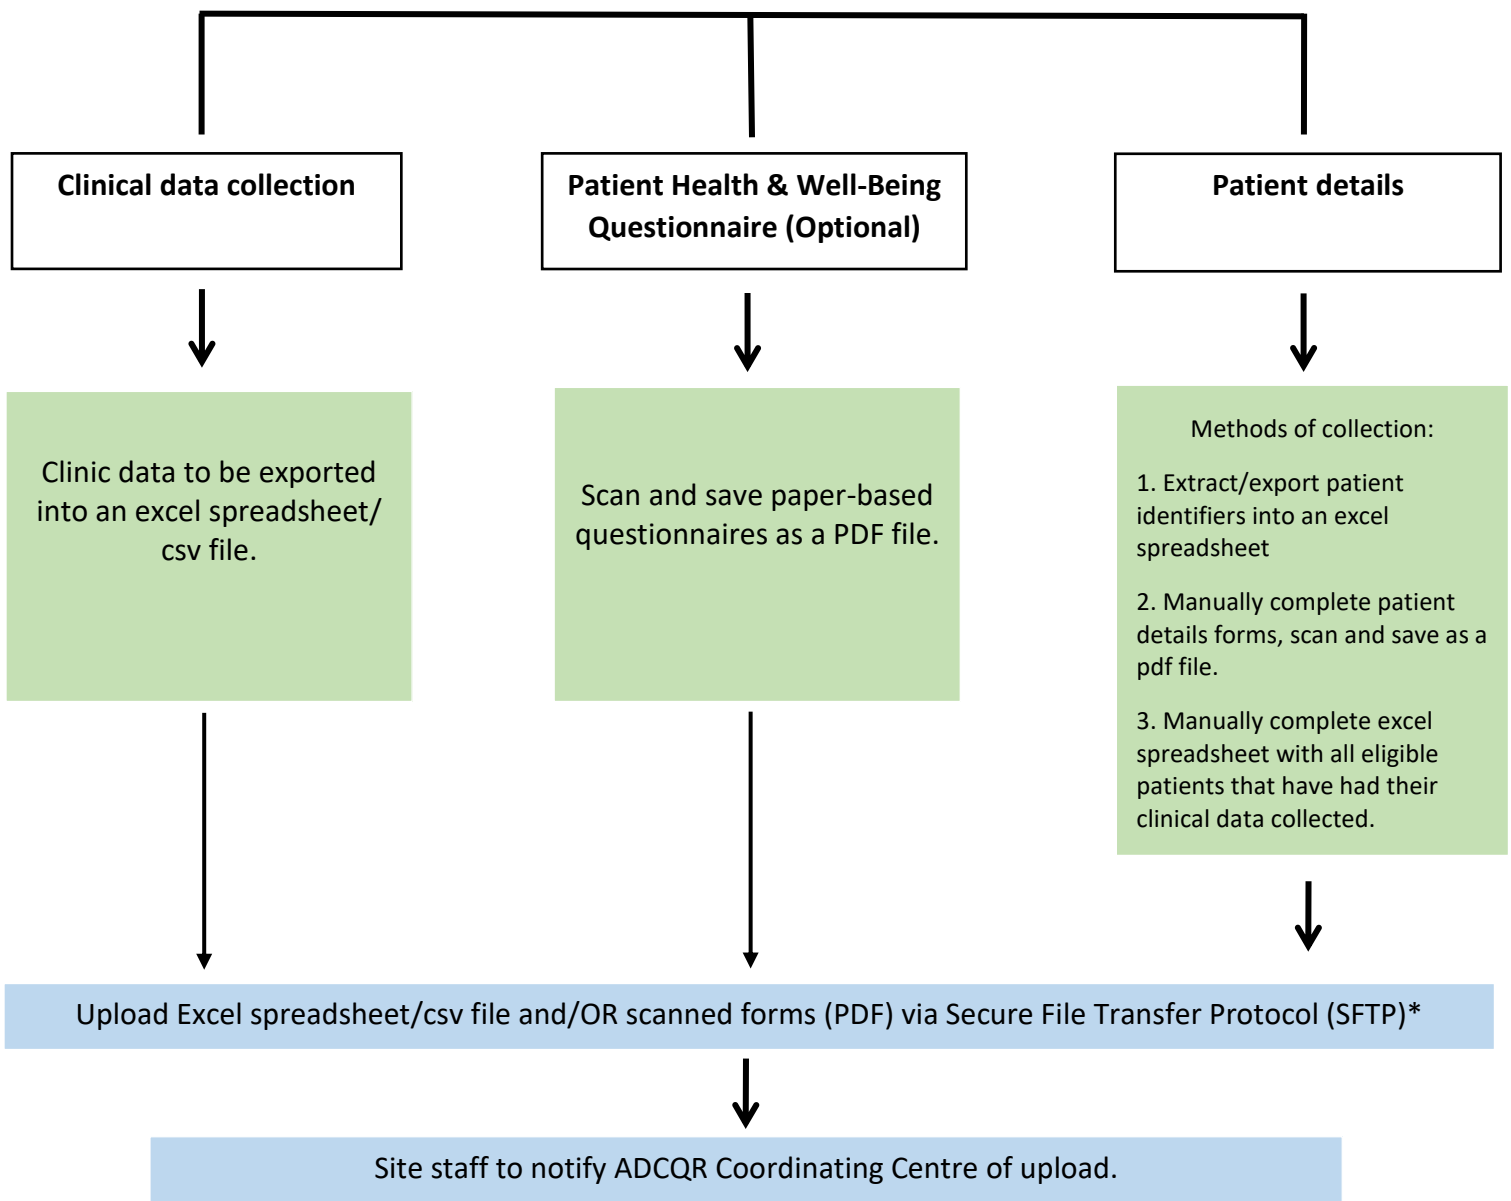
Clinical data collection

Patient Health & Well-Being Questionnaire (Optional)

Patient details

Clinic data to be exported into an excel spreadsheet/ csv file.

Scan and save paper-based questionnaires as a PDF file.

Methods of collection:

1. Extract/export patient identifiers into an excel spreadsheet

2. Manually complete patient details forms, scan and save as a pdf file.

3. Manually complete excel spreadsheet with all eligible patients that have had their clinical data collected.

Upload Excel spreadsheet/csv file and/OR scanned forms (PDF) via Secure File Transfer Protocol (SFTP)*

Site staff to notify ADCQR Coordinating Centre of upload.